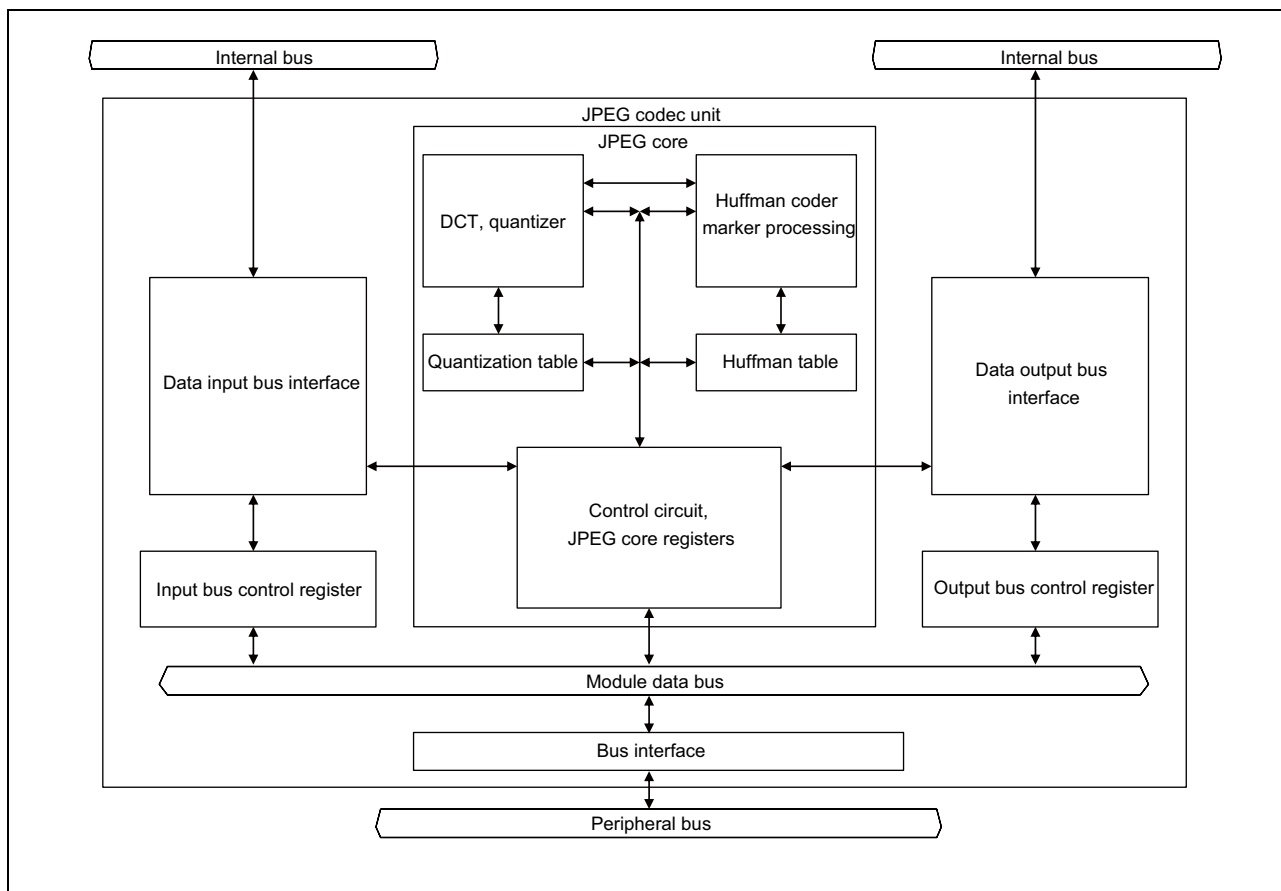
Internal bus

Internal bus

JPEG codec unit

JPEG core

DCT, quantizer

Huffman coder marker processing

Quantization table

Huffman table

Data input bus interface

Data output bus interface

Control circuit, JPEG core registers

Input bus control register

Output bus control register

Module data bus

Bus interface

Peripheral bus